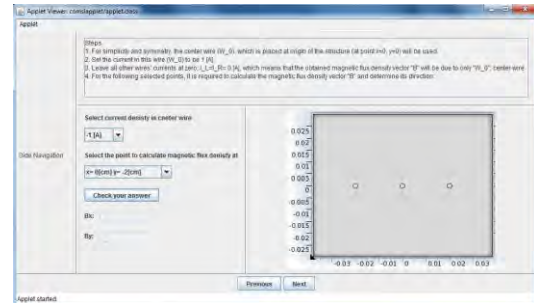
Applet Viewer: com/applet/Applet.class

Applet

Steps
1. For simplicity and symmetry, the center wire (W_0), which is placed at origin of the structure (at point x=0, y=0) will be used.
2. Set the current in this wire (W_0) to be 1 [A].
3. Leave all other wires' currents at zero, I_L=I_R= 0 [A], which means that the obtained magnetic flux density vector "B" will be due to only "W_0" center wire.
4. For the following selected points, it is required to calculate the magnetic flux density vector "B" and determine its direction.

Side Navigation

Select current density in center wire

-1 [A]

Select the point to calculate magnetic flux density at

x= 0[cm] y= -2[cm]

Check your answer

Bx:

By:

0.025
0.02
0.015
0.01
0.005
0
-0.005
-0.01
-0.015
-0.02
-0.025

-0.03 -0.02 -0.01 0 0.01 0.02 0.03

Previous Next

Applet started.